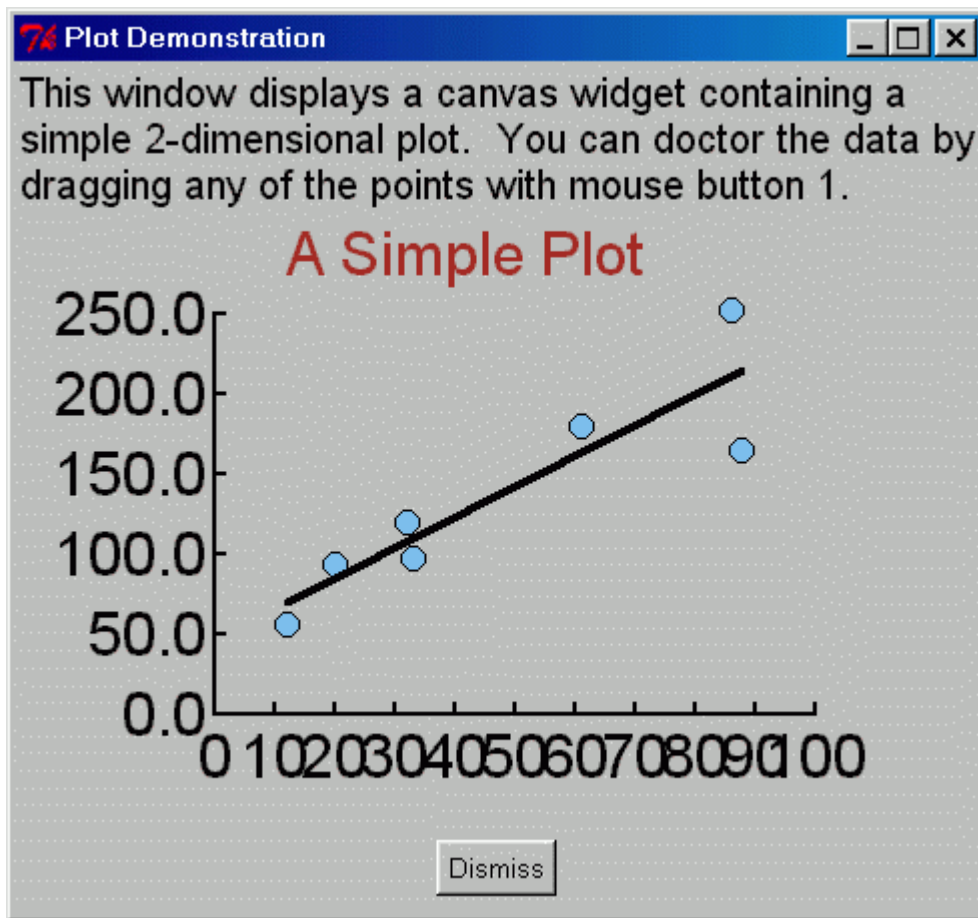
Plot Demonstration

This window displays a canvas widget containing a simple 2-dimensional plot. You can doctor the data by dragging any of the points with mouse button 1.

A Simple Plot

250.0
200.0
150.0
100.0
50.0
0.0

0 10 20 30 40 50 60 70 80 90 100

Dismiss